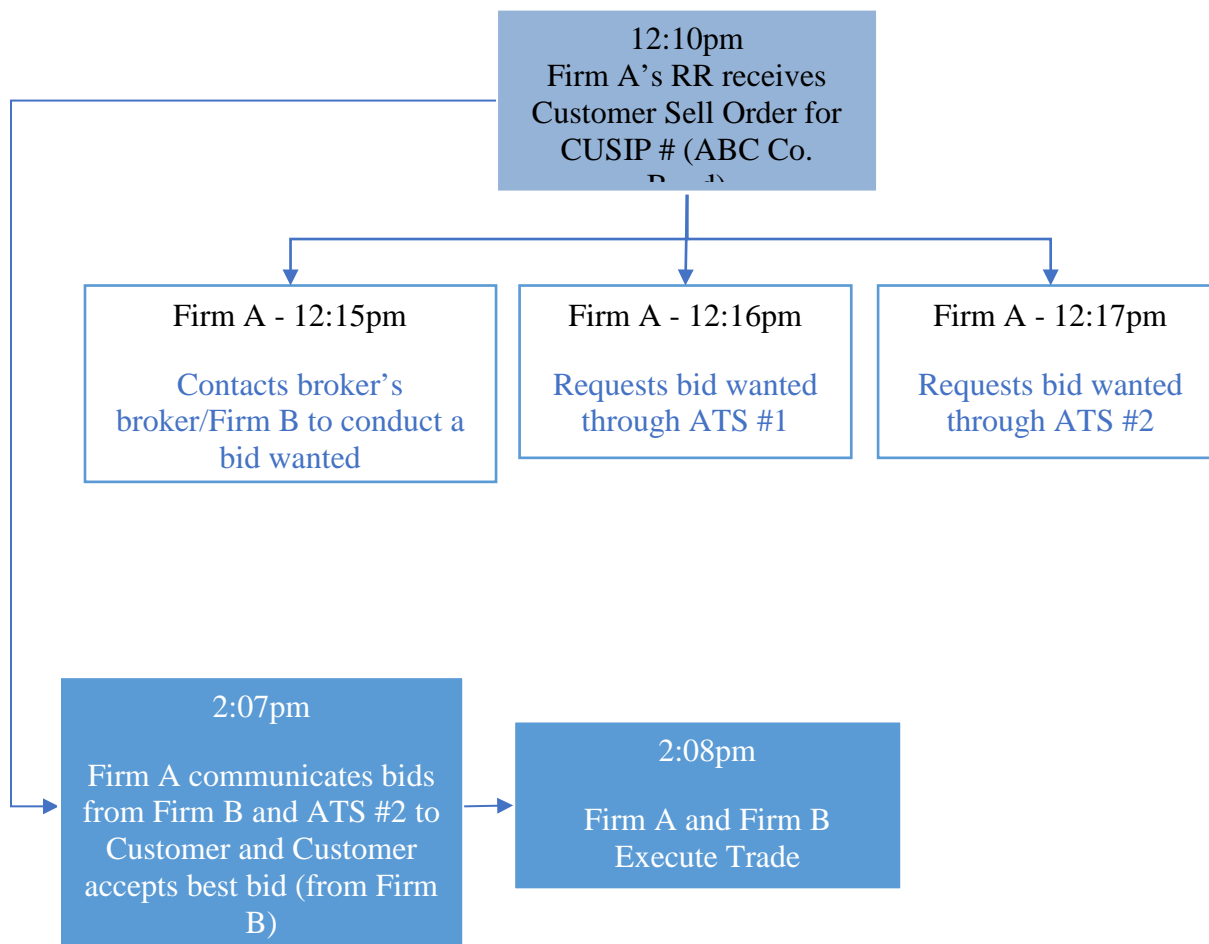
12:10pm
Firm A’s RR receives Customer Sell Order for CUSIP # (ABC Co. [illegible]

Firm A - 12:15pm

Contacts broker’s broker/Firm B to conduct a bid wanted

Firm A - 12:16pm

Requests bid wanted through ATS #1

Firm A - 12:17pm

Requests bid wanted through ATS #2

2:07pm

Firm A communicates bids from Firm B and ATS #2 to Customer and Customer accepts best bid (from Firm B)

2:08pm

Firm A and Firm B Execute Trade